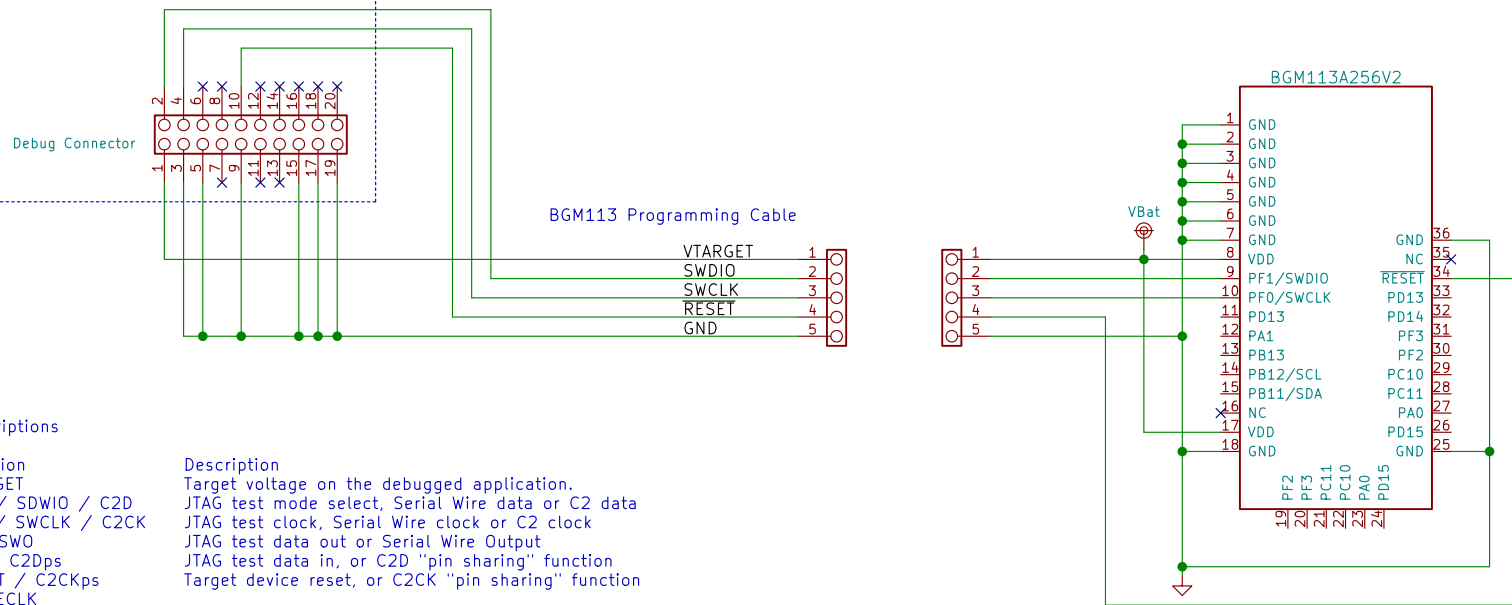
Debug Connector

2 4 6 8 10 12 14 16 18 20
1 3 5 7 9 11 13 15 17 19

BGM113 Programming Cable

VTARGET 1
SWDIO 2
SWCLK 3
$\overline{RESET}$ 4
GND 5

VBat

1
2
3
4
5

BGM113A256V2

1 GND
2 GND
3 GND
4 GND
5 GND
6 GND
7 GND
8 VDD
9 PF1/SWDIO
10 PF0/SWCLK
11 PD13
12 PA1
13 PB13
14 PB12/SCL
15 PB11/SDA
16 NC
17 VDD
18 GND

GND 36
NC 35
$\overline{RESET}$ 34
PD13 33
PD14 32
PF3 31
PF2 30
PC10 29
PC11 28
PA0 27
PD15 26
GND 25

PF2 19
PF3 20
PC11 21
PC10 22
PA0 23
PD15 24

iptions

ion
GET
/ SDWIO / C2D
/ SWCLK / C2CK
SWO
C2Dps
T / C2CKps
ECLK

Description
Target voltage on the debugged application.
JTAG test mode select, Serial Wire data or C2 data
JTAG test clock, Serial Wire clock or C2 clock
JTAG test data out or Serial Wire Output
JTAG test data in, or C2D "pin sharing" function
Target device reset, or C2CK "pin sharing" function